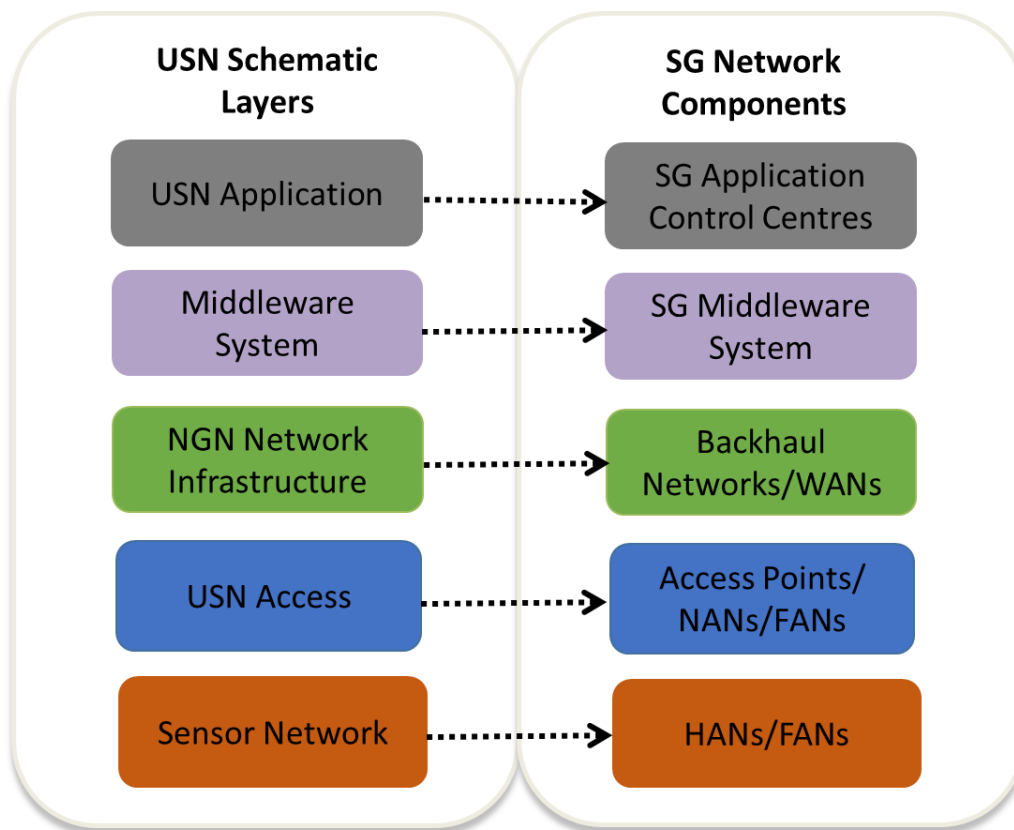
USN Schematic Layers

USN Application

Middleware System

NGN Network Infrastructure

USN Access

Sensor Network

SG Network Components

SG Application Control Centres

SG Middleware System

Backhaul Networks/WANs

Access Points/ NANs/FANs

HANs/FANs